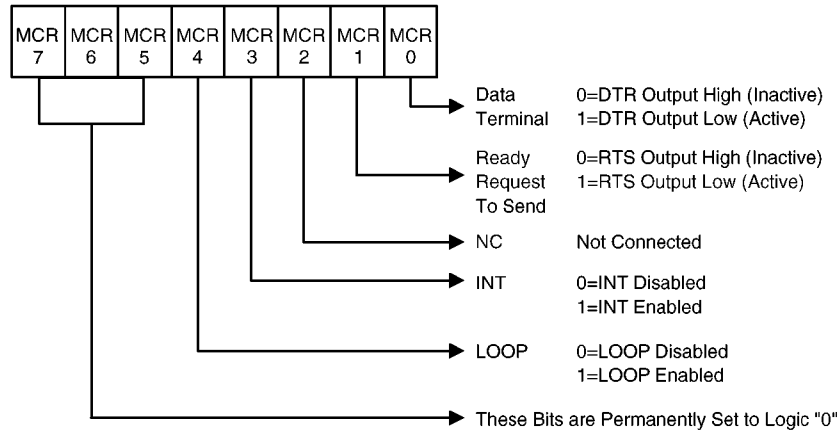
| MCR 7 | MCR 6 | MCR 5 | MCR 4 | MCR 3 | MCR 2 | MCR 1 | MCR 0 |
|---|---|---|---|---|---|---|---|

Data Terminal Ready 0=DTR Output High (Inactive) 1=DTR Output Low (Active)

Request To Send 0=RTS Output High (Inactive) 1=RTS Output Low (Active)

NC Not Connected

INT 0=INT Disabled 1=INT Enabled

LOOP 0=LOOP Disabled 1=LOOP Enabled

These Bits are Permanently Set to Logic "0"